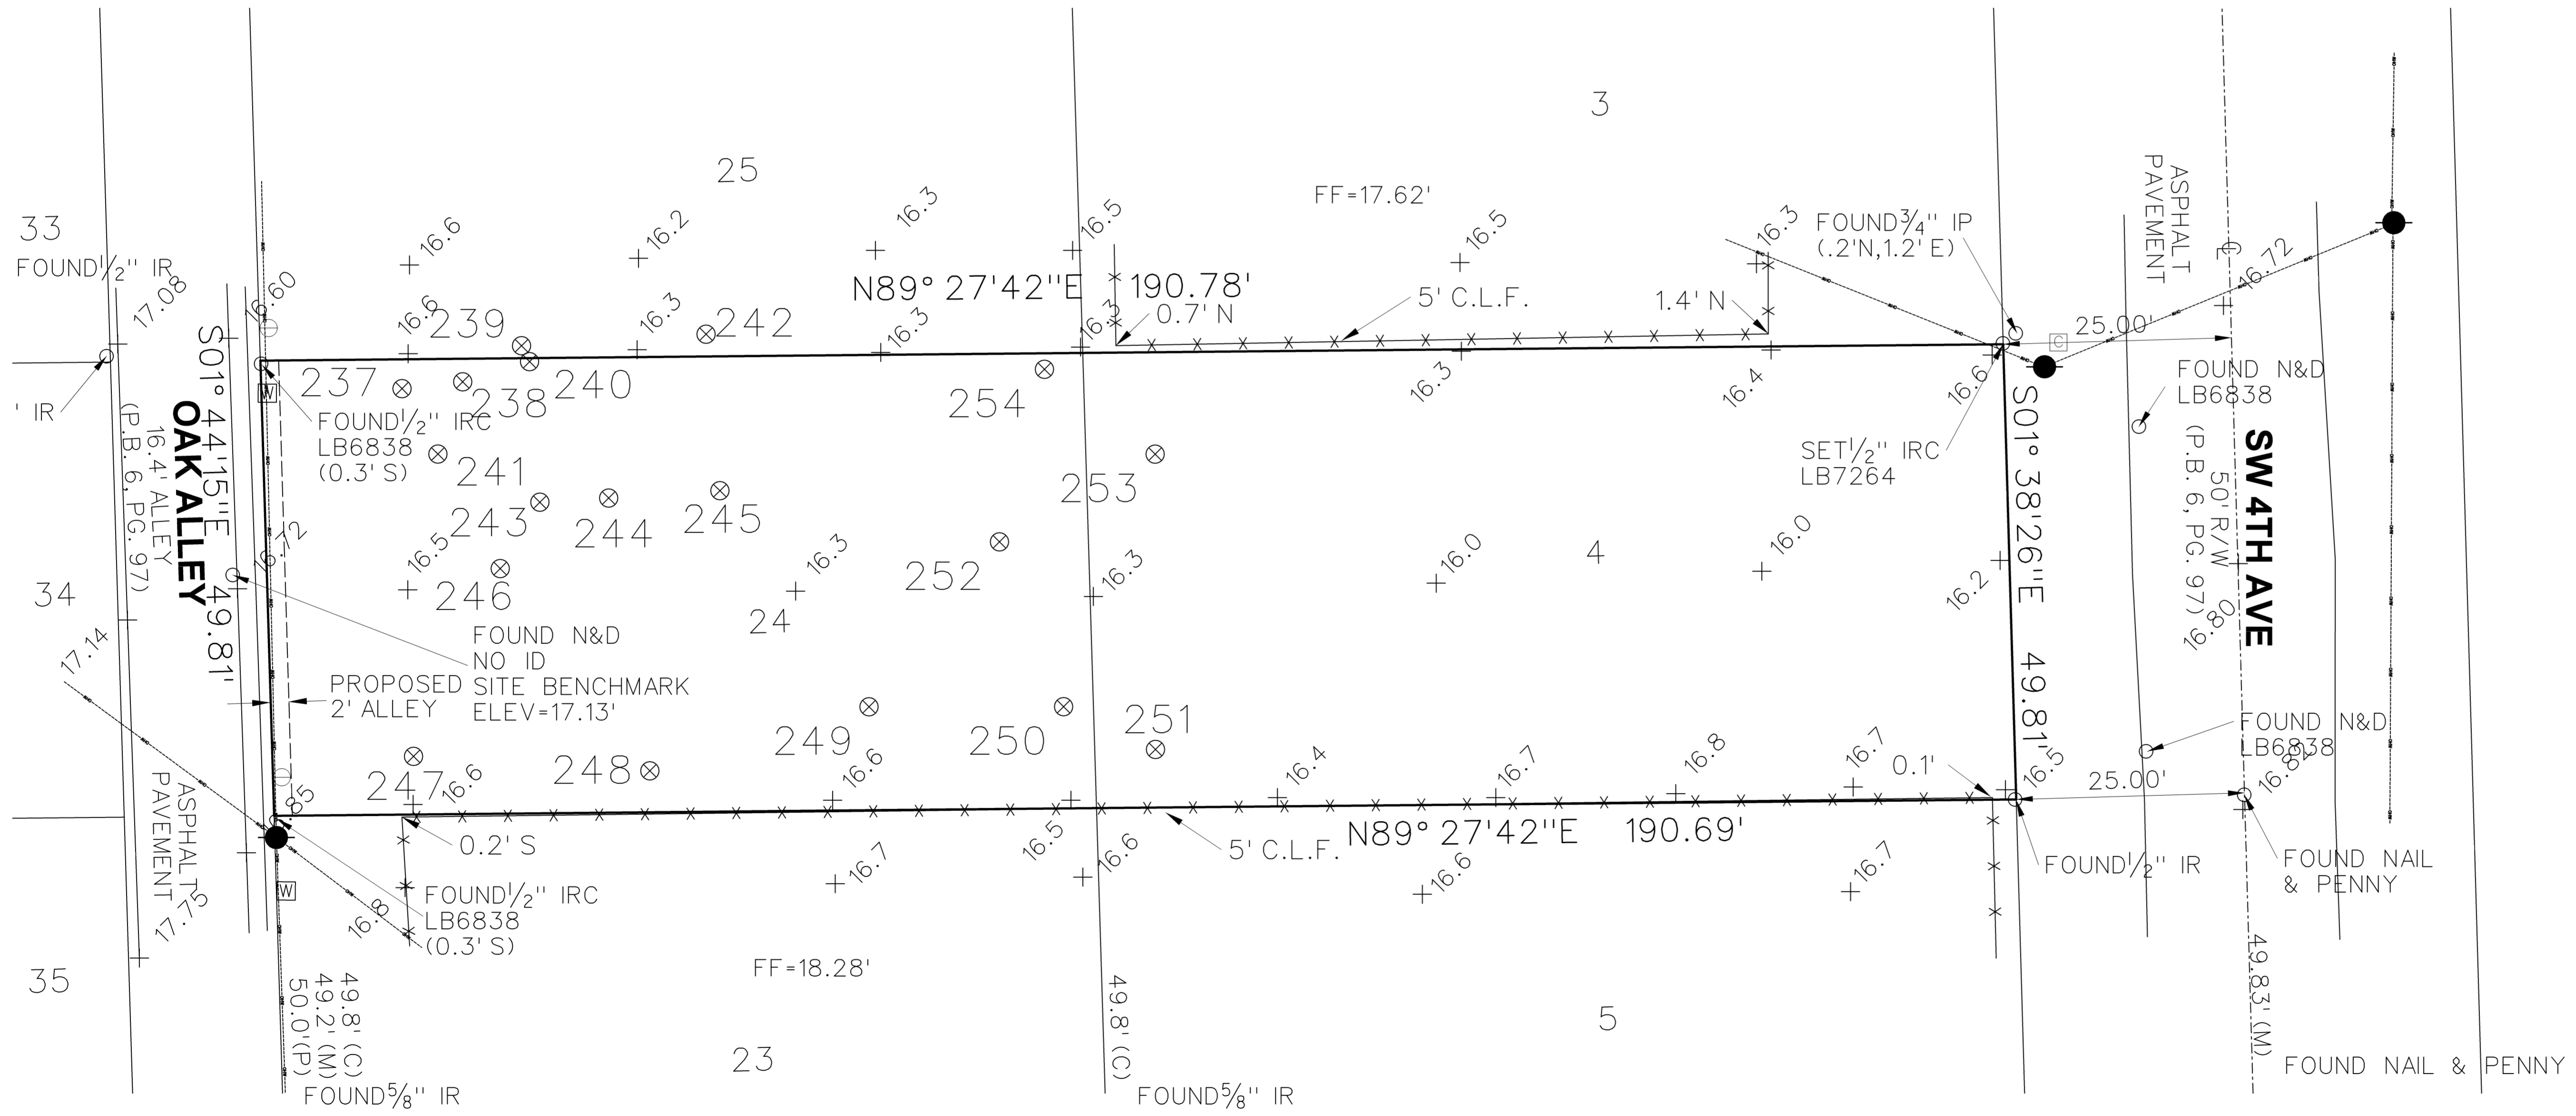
3

25

FF=17.62'

33

FOUND $\frac{1}{2}$" IR

17.08

16.60

16.6

16.2

16.3

16.5

16.5

16.3

FOUND $\frac{3}{4}$" IP (.2'N,1.2'E)

ASPHALT PAVEMENT

16.72

N89° 27'42"E 190.78'

5' C.L.F.

1.4' N

0.7' N

16.6

239

16.3

242

16.3

16.3

25.00'

S01° 44'15"E

' IR

237

238

240

254

16.3

16.4

16.6

FOUND N&D LB6838

FOUND $\frac{1}{2}$" IRC LB6838 (0.3' S)

S01° 38'26"E

16.4' ALLEY (P.B. 6, PG. 97)

OAK ALLEY

241

253

SET $\frac{1}{2}$" IRC LB7264

SW 4TH AVE

50' R/W (P.B. 6, PG. 97)

243

244

245

16.72

16.5

16.3

16.0

16.0

4

34

246

252

16.3

16.2

16.80

49.81'

24

FOUND N&D NO ID

PROPOSED 2' ALLEY

SITE BENCHMARK ELEV=17.13'

49.81'

17.14

249

250

251

FOUND N&D LB6838

16.6

16.4

16.7

16.8

16.7

0.1'

16.5

16.82

247

16.6

248

25.00'

ASPHALT PAVEMENT

85

0.2' S

16.5

16.6

5' C.L.F.

N89° 27'42"E 190.69'

FOUND $\frac{1}{2}$" IR

FOUND NAIL & PENNY

17.75

16.8

FOUND $\frac{1}{2}$" IRC LB6838 (0.3' S)

16.7

16.6

16.7

35

FF=18.28'

49.8' (C) 49.2' (M) 50.0' (P)

49.8' (C)

5

49.83' (M)

23

FOUND $\frac{5}{8}$" IR

FOUND $\frac{5}{8}$" IR

FOUND NAIL & PENNY